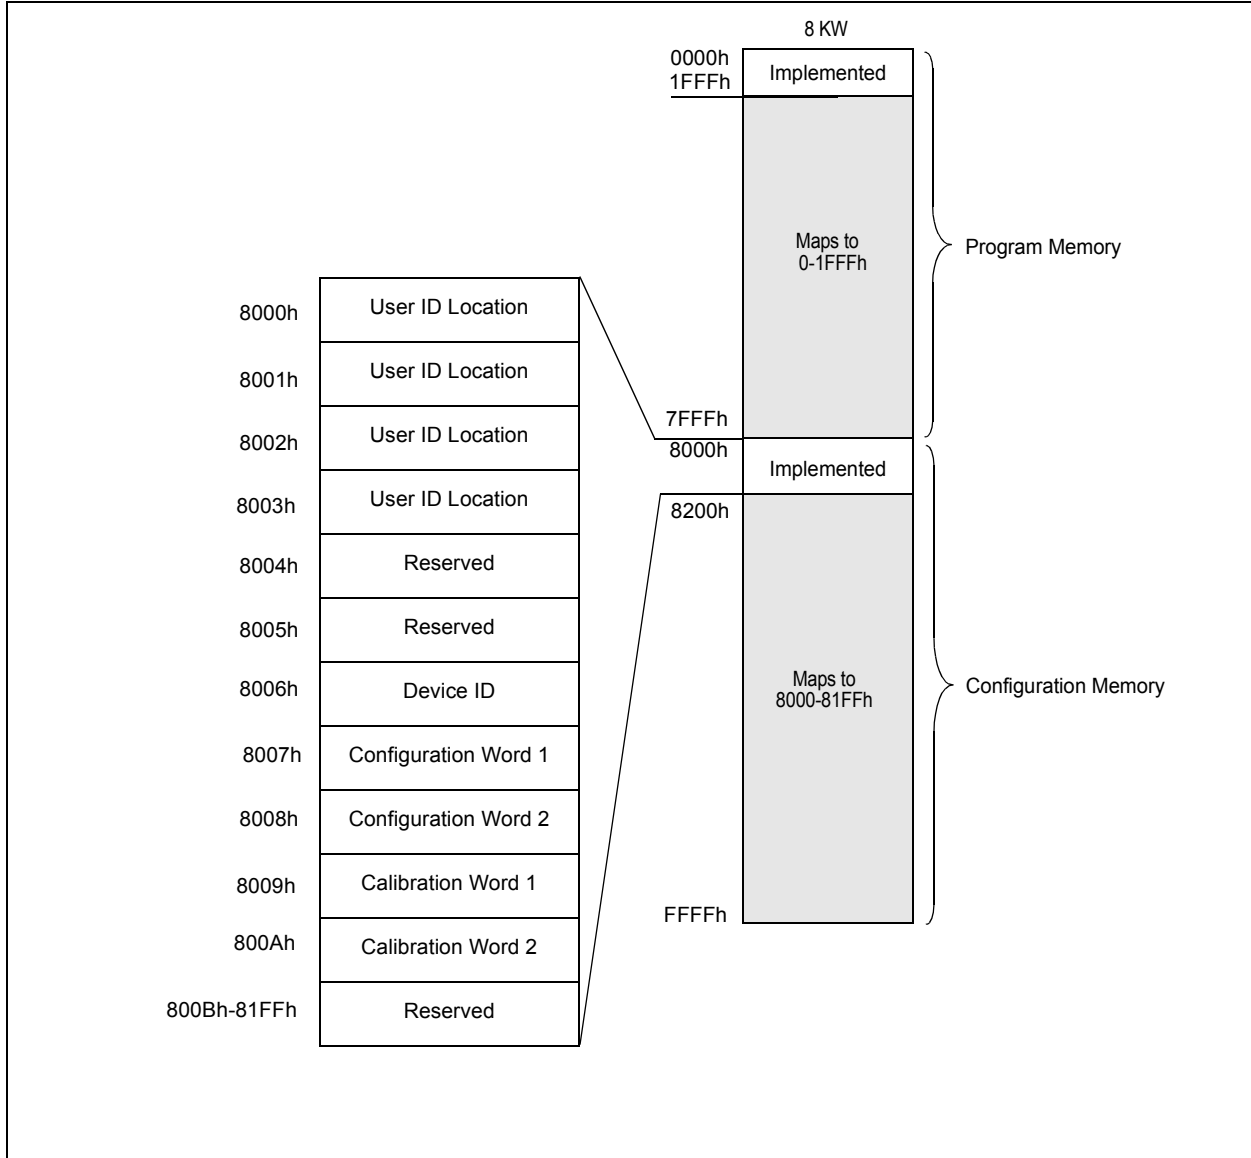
8 KW

0000h
1FFFh

Implemented

Maps to
0-1FFFh

Program Memory

7FFFh
8000h

Implemented

8200h

Maps to
8000-81FFh

Configuration Memory

FFFFh

8000h User ID Location
8001h User ID Location
8002h User ID Location
8003h User ID Location
8004h Reserved
8005h Reserved
8006h Device ID
8007h Configuration Word 1
8008h Configuration Word 2
8009h Calibration Word 1
800Ah Calibration Word 2
800Bh-81FFh Reserved